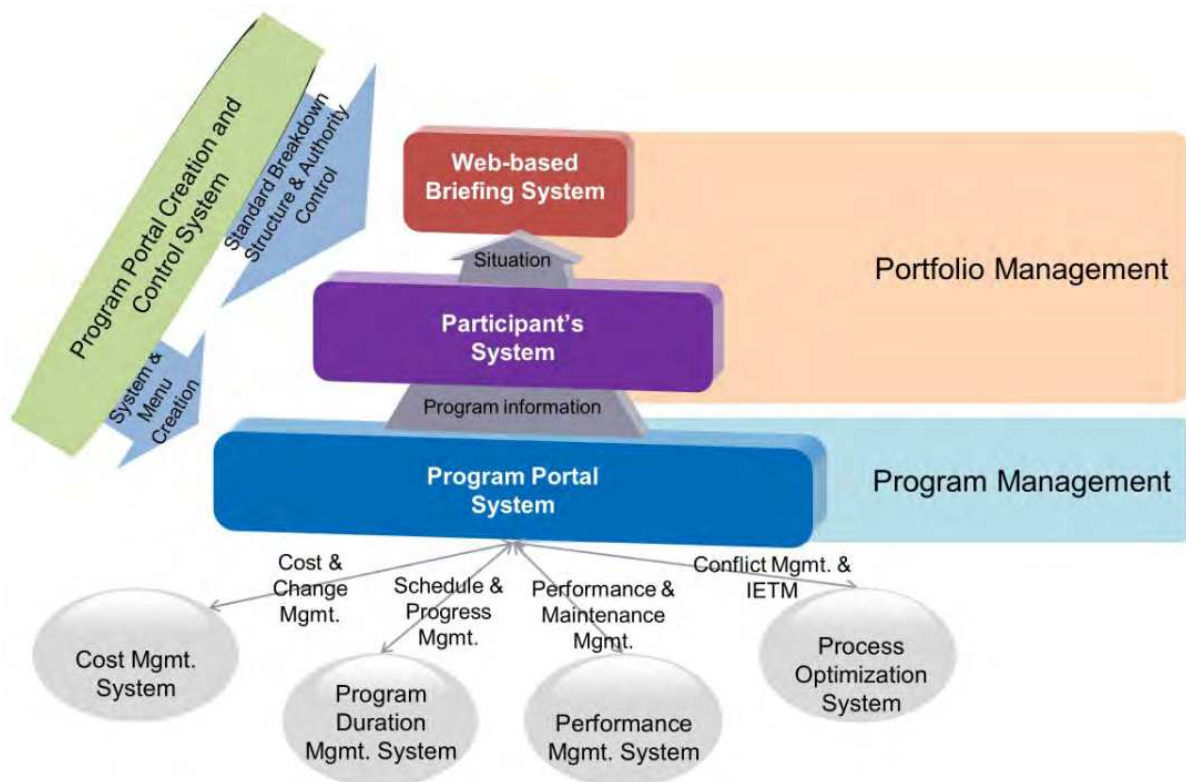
Program Portal Creation and Control System

Standard Breakdown Structure & Authority Control

System & Menu Creation

Web-based Briefing System

Situation

Portfolio Management

Participant's System

Program information

Program Portal System

Program Management

Cost & Change Mgmt.

Schedule & Progress Mgmt.

Performance & Maintenance Mgmt.

Conflict Mgmt. & IETM

Cost Mgmt. System

Program Duration Mgmt. System

Performance Mgmt. System

Process Optimization System